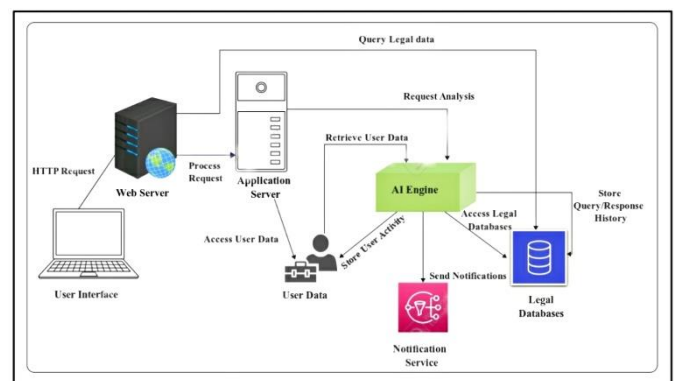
Query Legal data

Request Analysis

Retrieve User Data

HTTP Request

Web Server

Process Request

Application Server

AI Engine

Store Query/Response History

Access Legal Databases

Access User Data

Store User Activity

Send Notifications

User Interface

User Data

Legal Databases

Notification Service